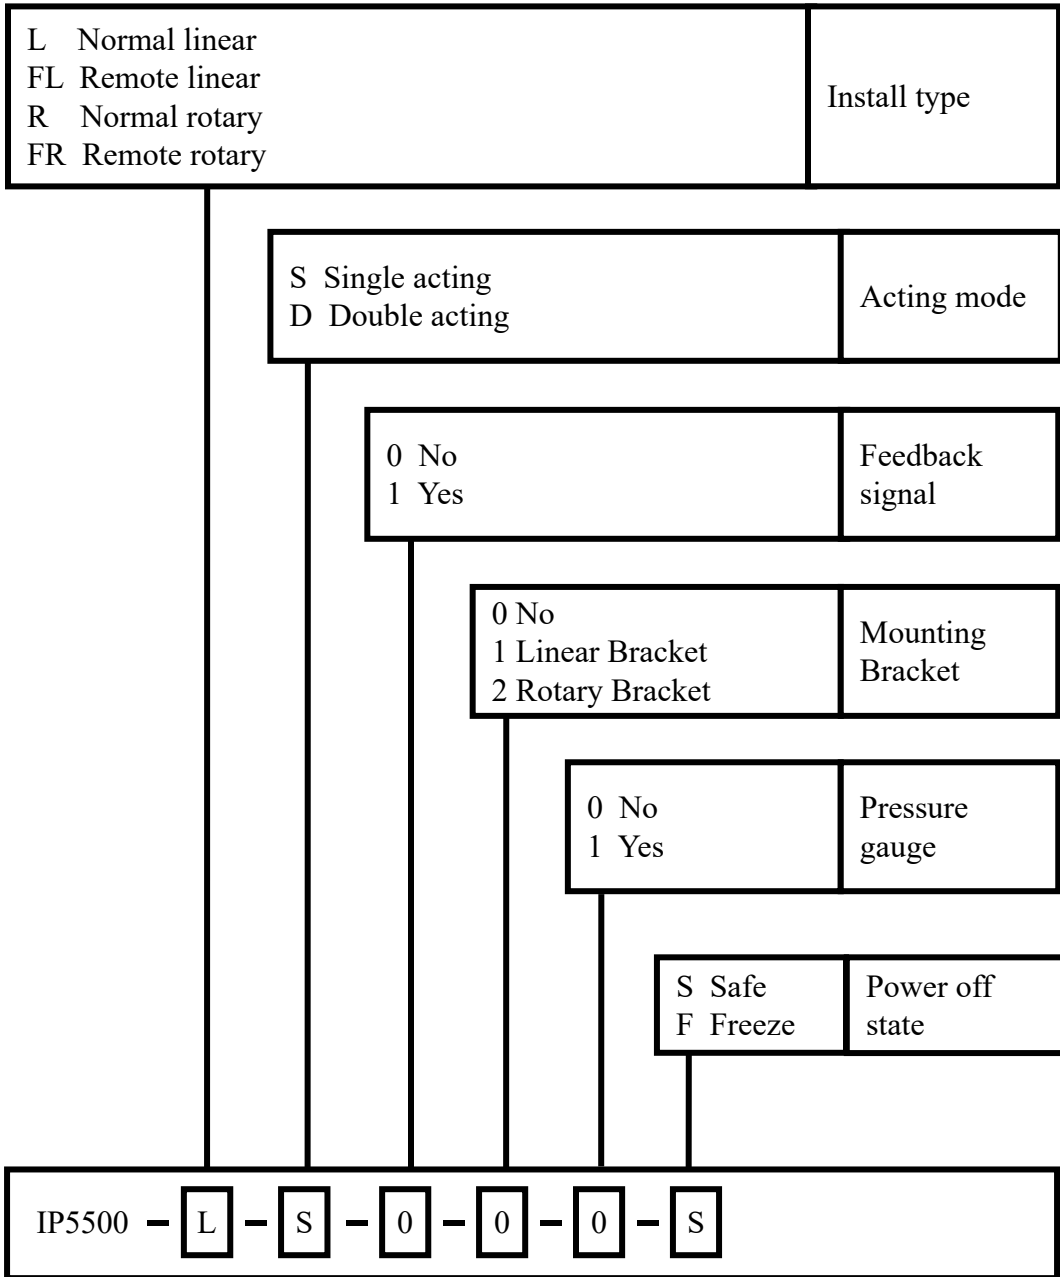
L Normal linear
FL Remote linear
R Normal rotary
FR Remote rotary

Install type

S Single acting
D Double acting

Acting mode

0 No
1 Yes

Feedback signal

0 No
1 Linear Bracket
2 Rotary Bracket

Mounting Bracket

0 No
1 Yes

Pressure gauge

S Safe
F Freeze

Power off state

IP5500 – L – S – 0 – 0 – 0 – S